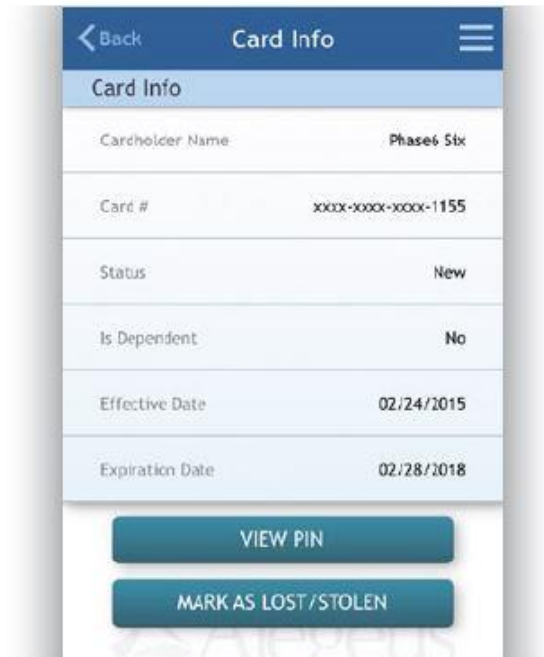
Back Card Info

Card Info

| Cardholder Name | Phase6 Six |
|---|---|
| Card # | xxxx-xxxx-xxxx-1155 |
| Status | New |
| Is Dependent | No |
| Effective Date | 02/24/2015 |
| Expiration Date | 02/28/2018 |

VIEW PIN

MARK AS LOST/STOLEN

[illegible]